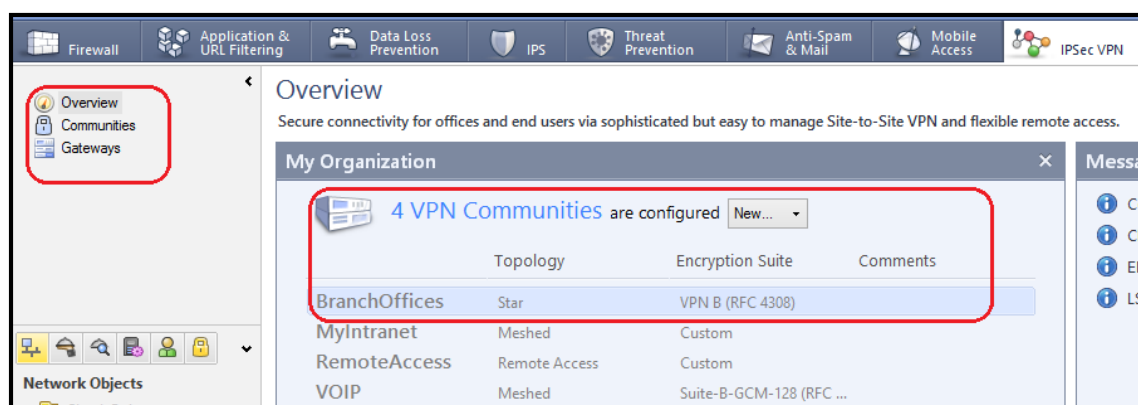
Firewall | Application & URL Filtering | Data Loss Prevention | IPS | Threat Prevention | Anti-Spam & Mail | Mobile Access | IPSec VPN

Overview
Communities
Gateways

Overview

Secure connectivity for offices and end users via sophisticated but easy to manage Site-to-Site VPN and flexible remote access.

My Organization

4 VPN Communities are configured New...

| | Topology | Encryption Suite | Comments |
|---|---|---|---|
| BranchOffices | Star | VPN B (RFC 4308) | |
| MyIntranet | Meshed | Custom | |
| RemoteAccess | Remote Access | Custom | |
| VOIP | Meshed | Suite-B-GCM-128 (RFC ... | |

Messa

C
C
El
LS

Network Objects